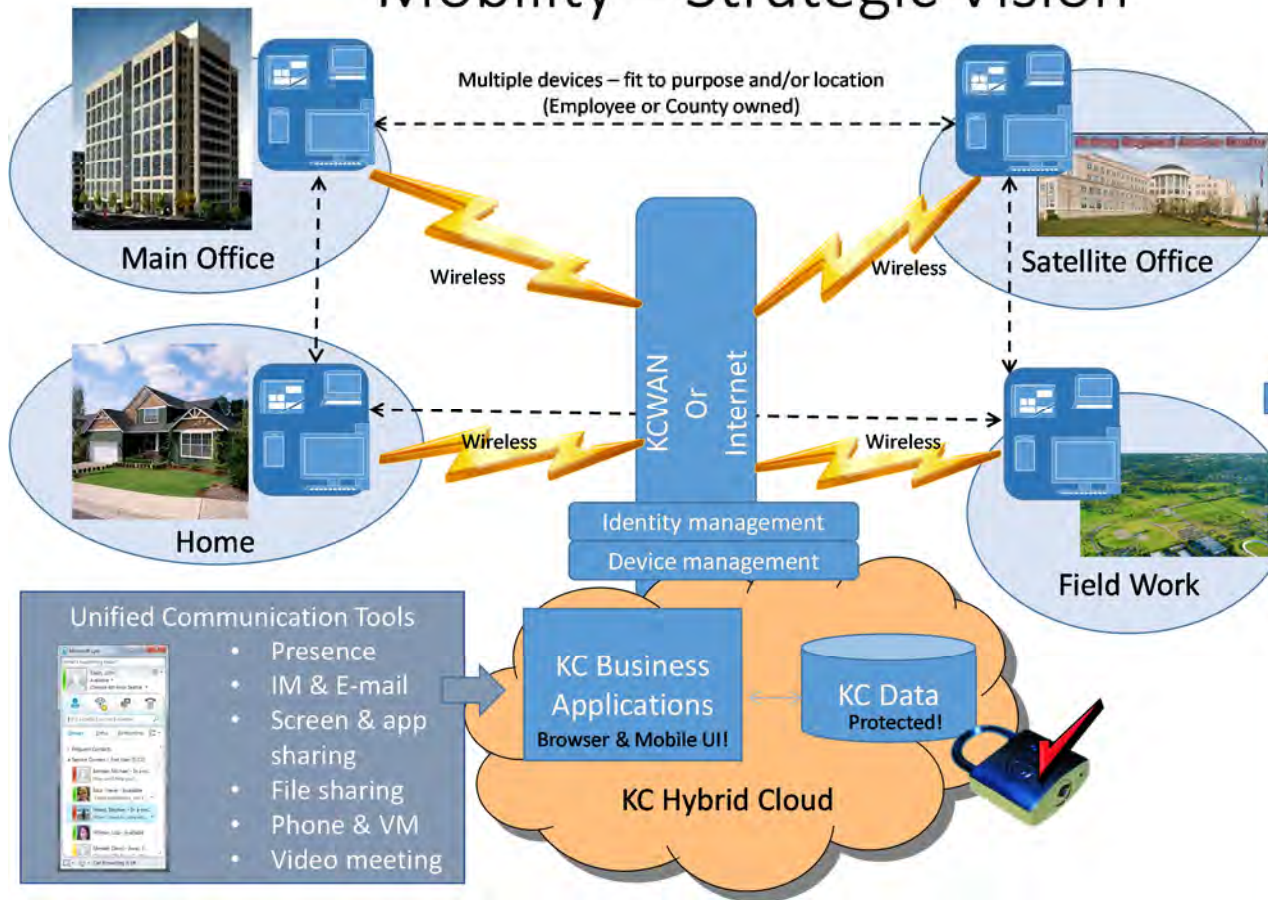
Mobility – Strategic Vision

Multiple devices – fit to purpose and/or location
(Employee or County owned)

Main Office

Satellite Office

Wireless

Wireless

KCWAN
Or
Internet

Home

Wireless

Wireless

Field Work

Identity management

Device management

Unified Communication Tools

- Presence
- IM & E-mail
- Screen & app sharing
- File sharing
- Phone & VM
- Video meeting

KC Business Applications
Browser & Mobile UI!

KC Data
Protected!

KC Hybrid Cloud